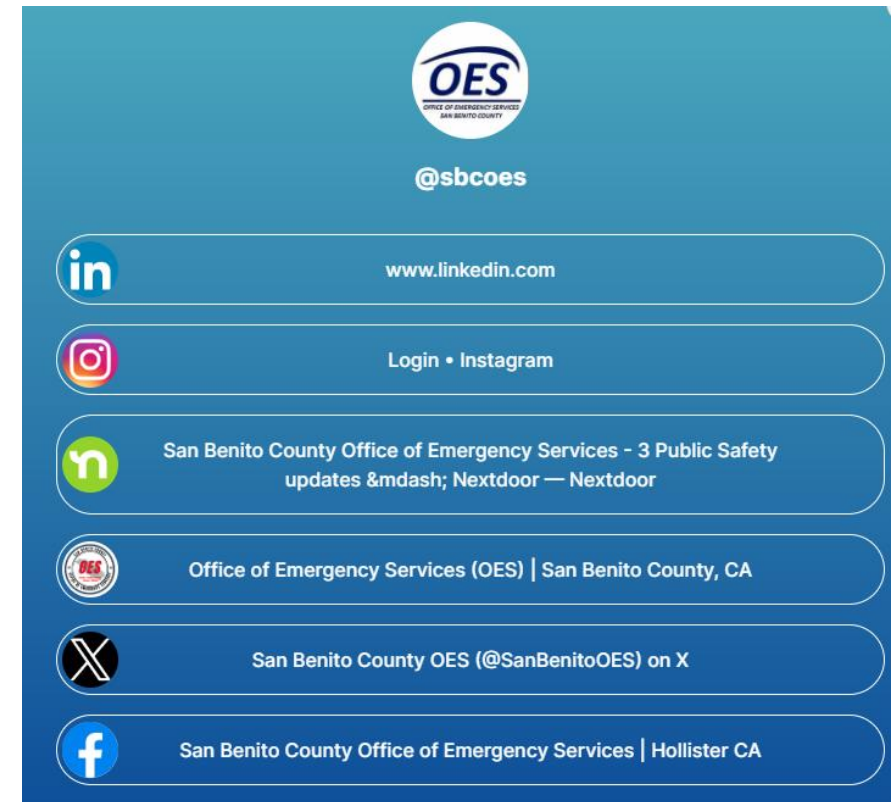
OES
OFFICE OF EMERGENCY SERVICES
SAN BENITO COUNTY

@sbcoes

in www.linkedin.com

Login • Instagram

San Benito County Office of Emergency Services - 3 Public Safety updates &mdash; Nextdoor — Nextdoor

Office of Emergency Services (OES) | San Benito County, CA

San Benito County OES (@SanBenitoOES) on X

San Benito County Office of Emergency Services | Hollister CA